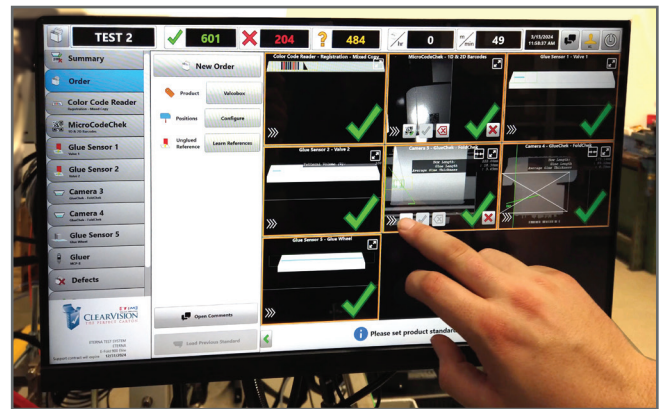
TEST 2

601

204

484

/hr 0

m/min 49

3/15/2024 11:58:27 AM

Summary

Order

Color Code Reader

MicroCodeChek

Glue Sensor 1

Glue Sensor 2

Camera 3

Camera 4

Glue Sensor 5

Gluer

Defects

CLEARVISION

New Order

Product Valcobox

Positions Configure

Unglued Reference Learn References

Open Comments

Load Previous Standard

Color Code Reader - Registration - Mixed Crops

MicroCodeChek - 1D & 2D Barcodes

Glue Sensor 1 - Valve 1

Glue Sensor 2 - Valve 2

Camera 3 - GlueChek - FoldChek

Camera 4 - GlueChek - FoldChek

Glue Sensor 5 - Glue Wheel

Please set product standard